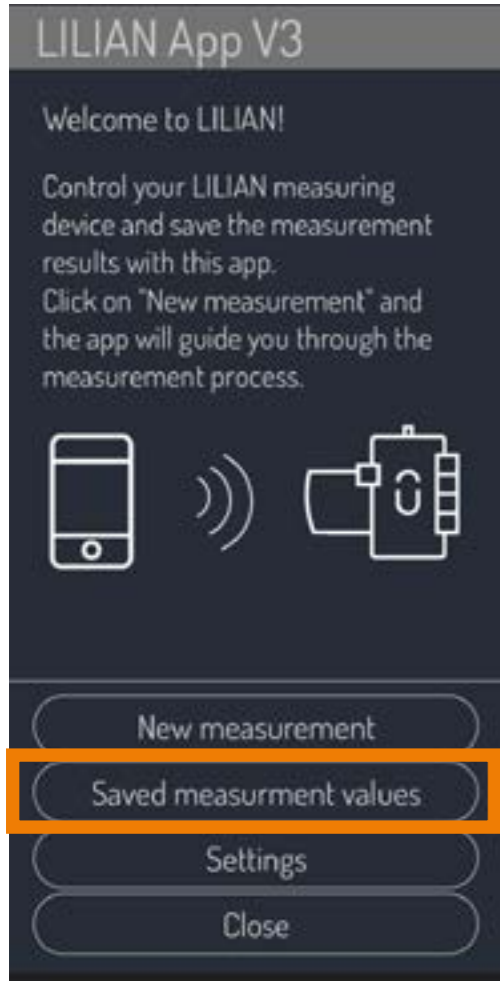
LILIAN App V3

Welcome to LILIAN!

Control your LILIAN measuring device and save the measurement results with this app.
Click on "New measurement" and the app will guide you through the measurement process.

New measurement

Saved measurment values

Settings

Close